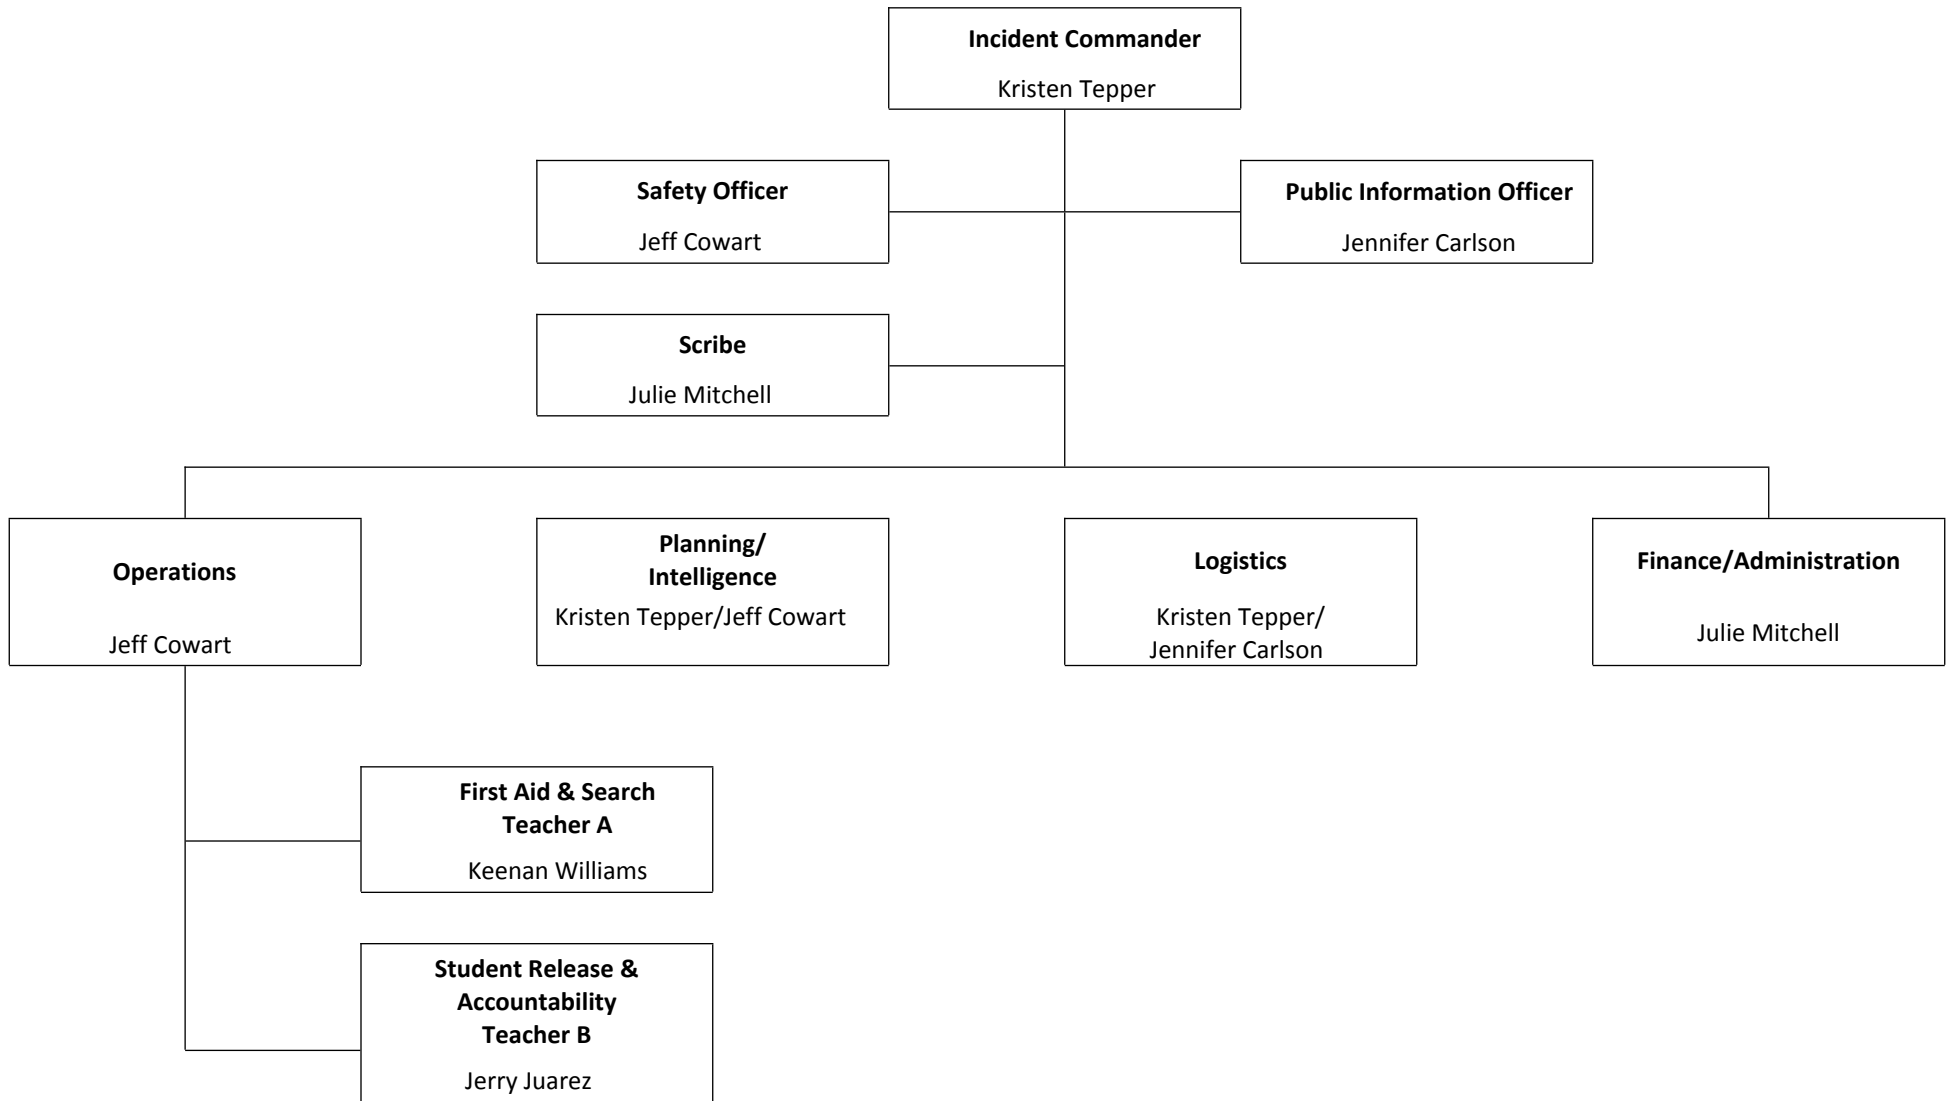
Incident Commander
Kristen Tepper

Safety Officer
Jeff Cowart

Public Information Officer
Jennifer Carlson

Scribe
Julie Mitchell

Operations
Jeff Cowart

Planning/ Intelligence
Kristen Tepper/Jeff Cowart

Logistics
Kristen Tepper/ Jennifer Carlson

Finance/Administration
Julie Mitchell

First Aid & Search Teacher A
Keenan Williams

Student Release & Accountability Teacher B
Jerry Juarez